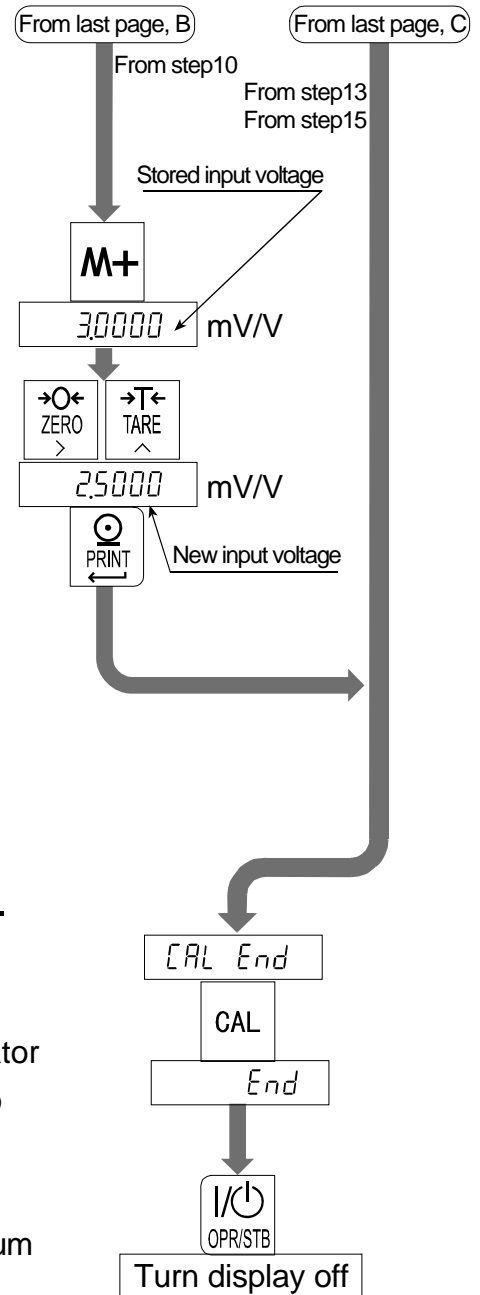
From last page, B

From last page, C

From step10

From step13
From step15

Stored input voltage

M+

3.0000 mV/V

→0← ZERO >

→T← TARE ^

2.5000 mV/V

PRINT

New input voltage

CAL End

CAL

End

I/⏻ OPR/STB

Turn display off

tor

um